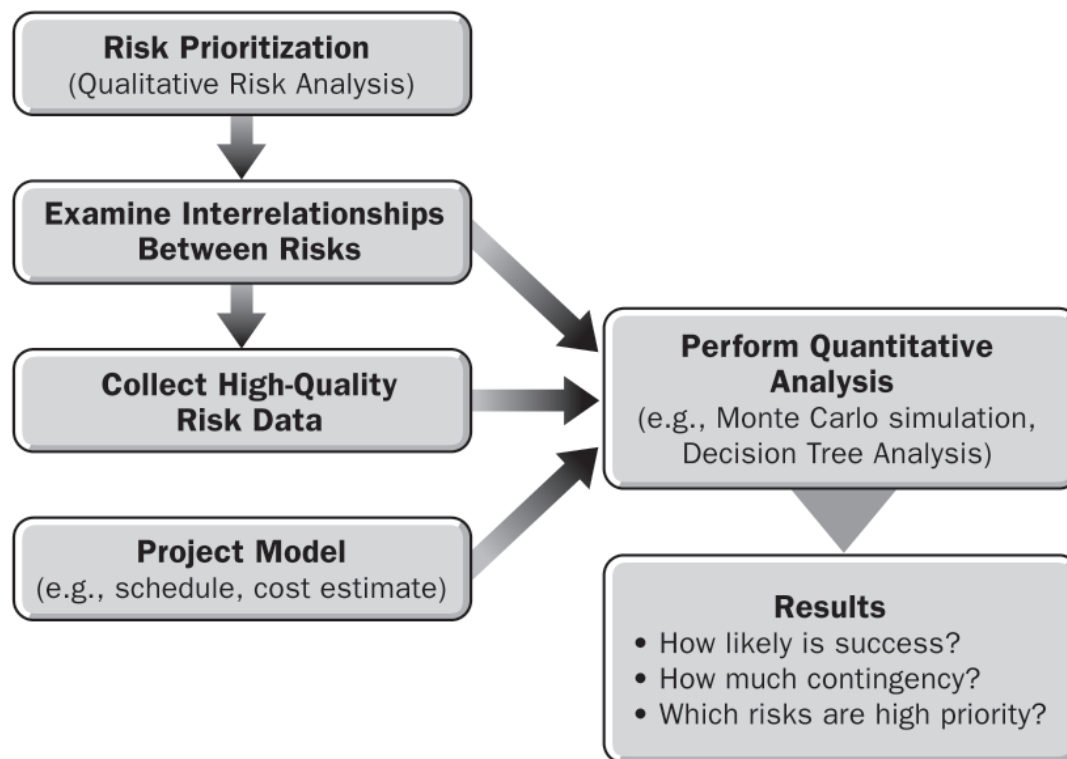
Risk Prioritization
(Qualitative Risk Analysis)

Examine Interrelationships Between Risks

Collect High-Quality Risk Data

Project Model
(e.g., schedule, cost estimate)

Perform Quantitative Analysis
(e.g., Monte Carlo simulation, Decision Tree Analysis)

Results
• How likely is success?
• How much contingency?
• Which risks are high priority?